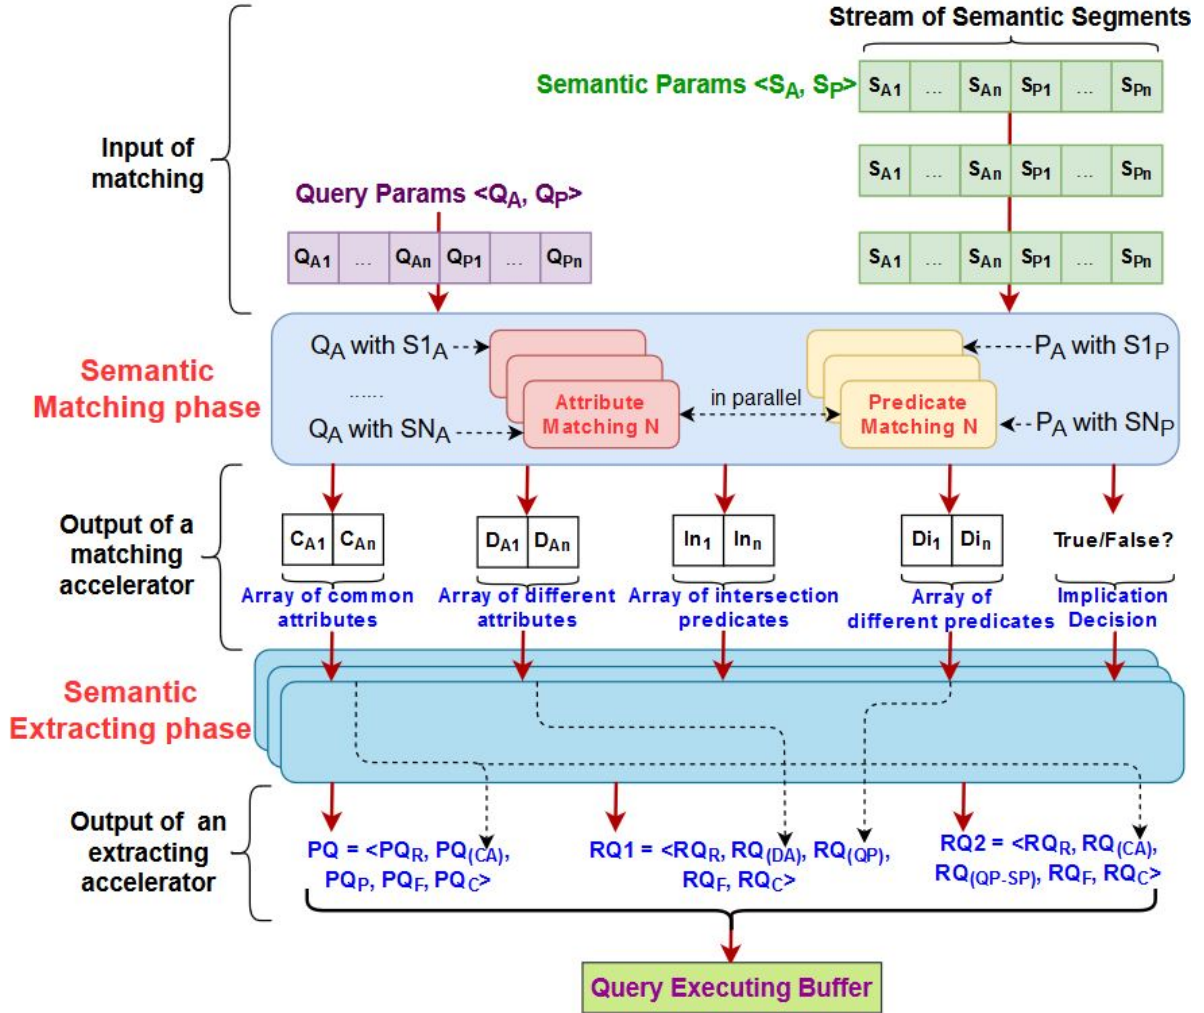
Stream of Semantic Segments

Semantic Params $<S_A, S_P>$

| $S_{A1}$ | ... | $S_{An}$ | $S_{P1}$ | ... | $S_{Pn}$ |
|---|---|---|---|---|---|

| $S_{A1}$ | ... | $S_{An}$ | $S_{P1}$ | ... | $S_{Pn}$ |
|---|---|---|---|---|---|

| $S_{A1}$ | ... | $S_{An}$ | $S_{P1}$ | ... | $S_{Pn}$ |
|---|---|---|---|---|---|

Input of matching

Query Params $<Q_A, Q_P>$

| $Q_{A1}$ | ... | $Q_{An}$ | $Q_{P1}$ | ... | $Q_{Pn}$ |
|---|---|---|---|---|---|

Semantic Matching phase

$Q_A$ with $S1_A$

......

$Q_A$ with $SN_A$

Attribute Matching N

in parallel

Predicate Matching N

$P_A$ with $S1_P$

$P_A$ with $SN_P$

Output of a matching accelerator

| $C_{A1}$ | $C_{An}$ |
|---|---|

Array of common attributes

| $D_{A1}$ | $D_{An}$ |
|---|---|

Array of different attributes

| $In_1$ | $In_n$ |
|---|---|

Array of intersection predicates

| $Di_1$ | $Di_n$ |
|---|---|

Array of different predicates

True/False?

Implication Decision

Semantic Extracting phase

Output of an extracting accelerator

$PQ = <PQ_R, PQ_{(CA)}, PQ_P, PQ_F, PQ_C>$

$RQ1 = <RQ_R, RQ_{(DA)}, RQ_{(QP)}, RQ_F, RQ_C>$

$RQ2 = <RQ_R, RQ_{(CA)}, RQ_{(QP-SP)}, RQ_F, RQ_C>$

Query Executing Buffer